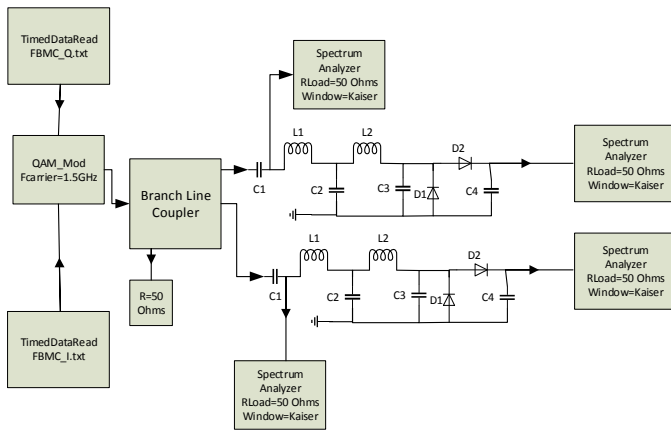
TimedDataRead
FBMC_Q.txt

QAM_Mod
Fcarrier=1.5GHz

TimedDataRead
FBMC_I.txt

Branch Line
Coupler

R=50
Ohms

Spectrum
Analyzer
RLoad=50 Ohms
Window=Kaiser

C1
L1
L2
C2
C3
D1
D2
C4

Spectrum
Analyzer
RLoad=50 Ohms
Window=Kaiser

C1
L1
L2
C2
C3
D1
D2
C4

Spectrum
Analyzer
RLoad=50 Ohms
Window=Kaiser

Spectrum
Analyzer
RLoad=50 Ohms
Window=Kaiser